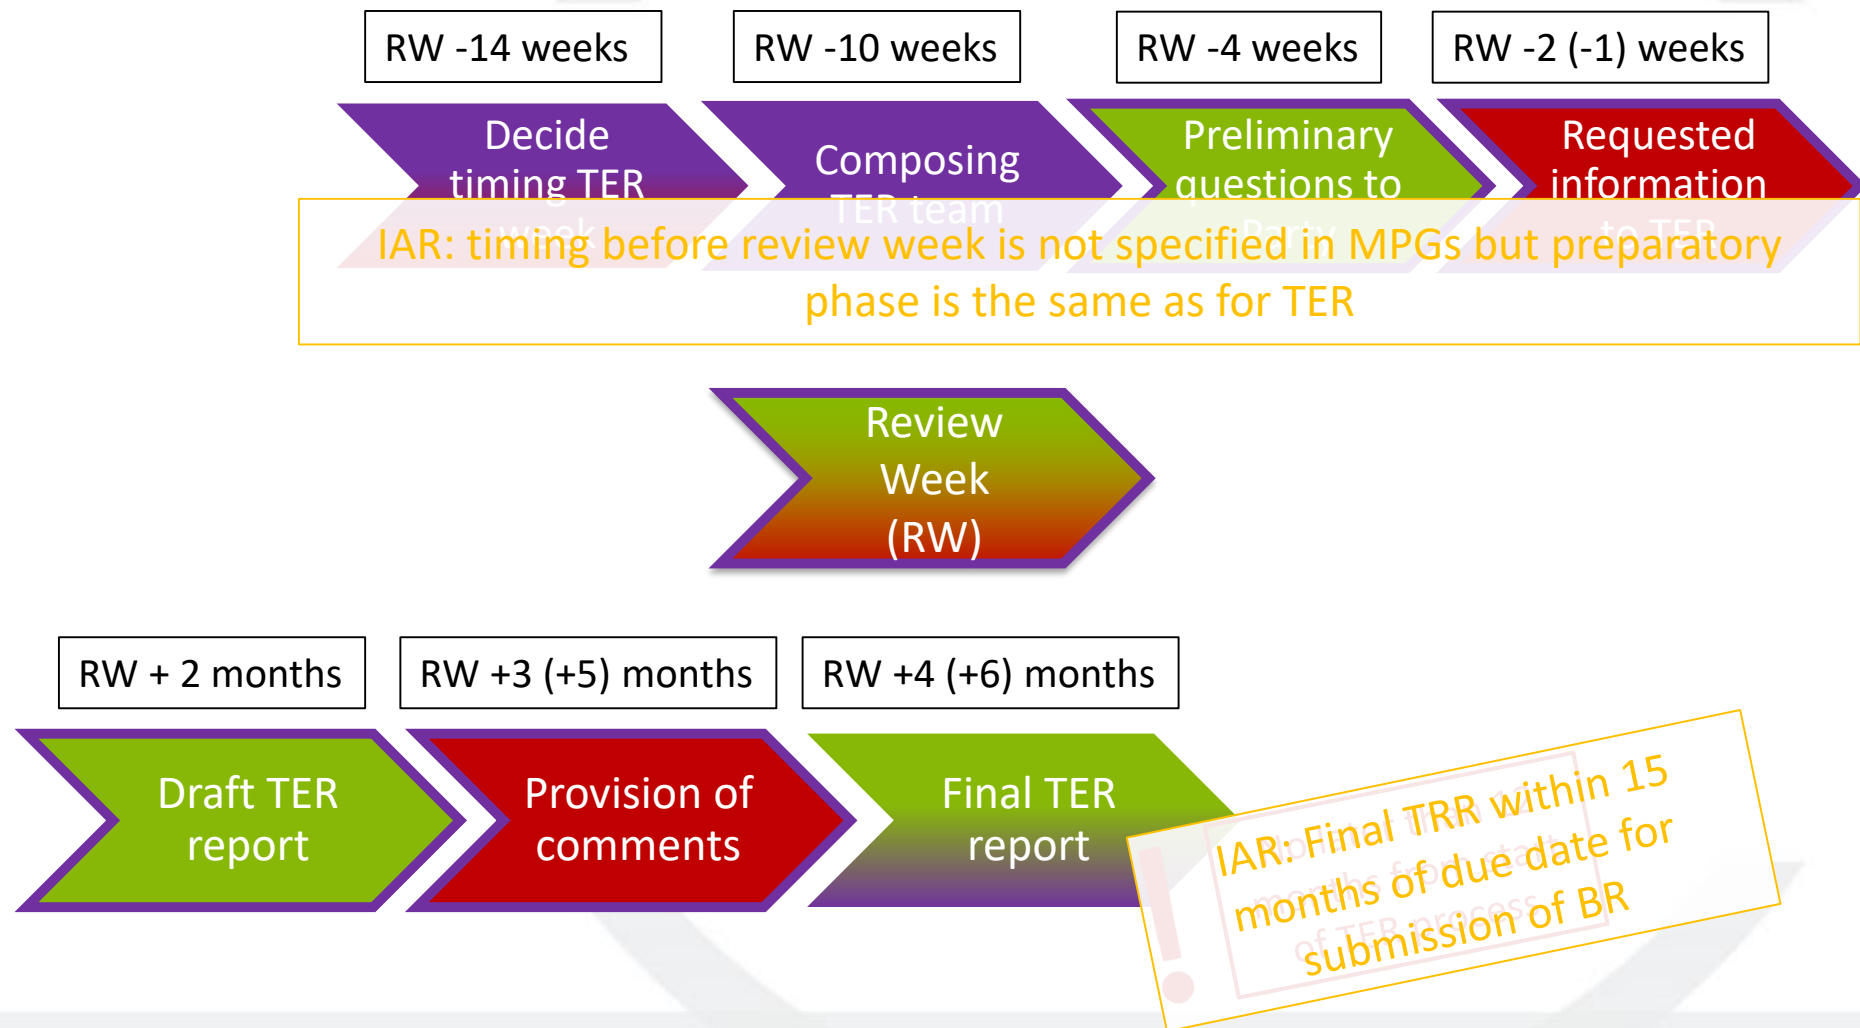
RW -14 weeks

RW -10 weeks

RW -4 weeks

RW -2 (-1) weeks

Decide timing TER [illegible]

Composing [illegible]

Preliminary questions to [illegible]

Requested information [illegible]

IAR: timing before review week is not specified in MPGs but preparatory phase is the same as for TER

Review Week (RW)

RW + 2 months

RW +3 (+5) months

RW +4 (+6) months

Draft TER report

Provision of comments

Final TER report

IAR: Final TRR within 15 months of due date for submission of BR